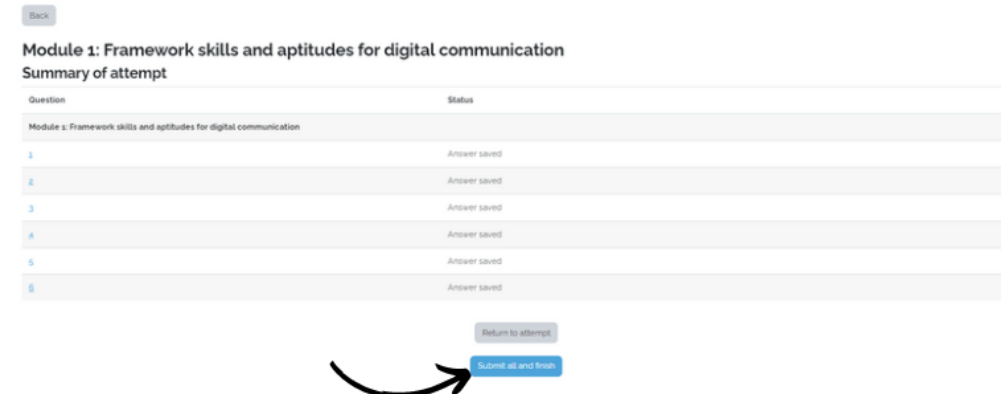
Back

Module 1: Framework skills and aptitudes for digital communication

Summary of attempt

| Question | Status |
|---|---|
| Module 1: Framework skills and aptitudes for digital communication | |
| 1 | Answer saved |
| 2 | Answer saved |
| 3 | Answer saved |
| 4 | Answer saved |
| 5 | Answer saved |
| 6 | Answer saved |

Return to attempt

Submit all and finish